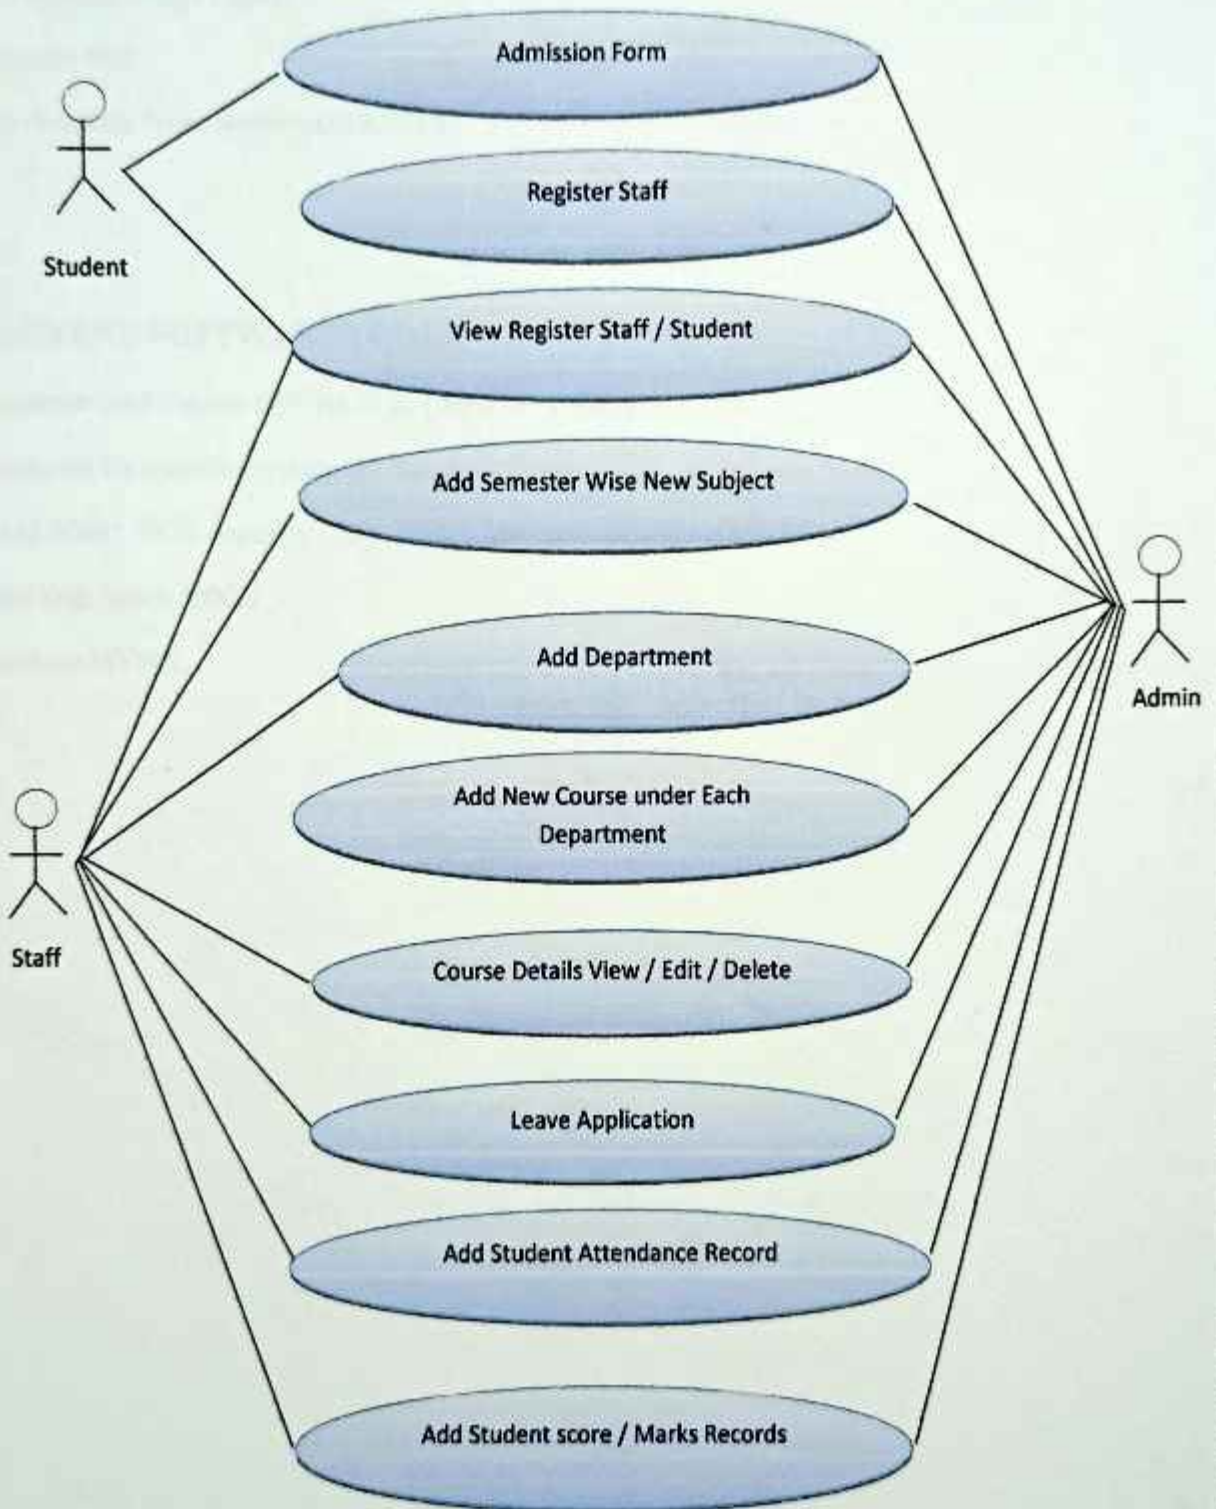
Admission Form

Student

Register Staff

View Register Staff / Student

Add Semester Wise New Subject

Admin

Add Department

Add New Course under Each Department

Staff

Course Details View / Edit / Delete

Leave Application

Add Student Attendance Record

Add Student score / Marks Records